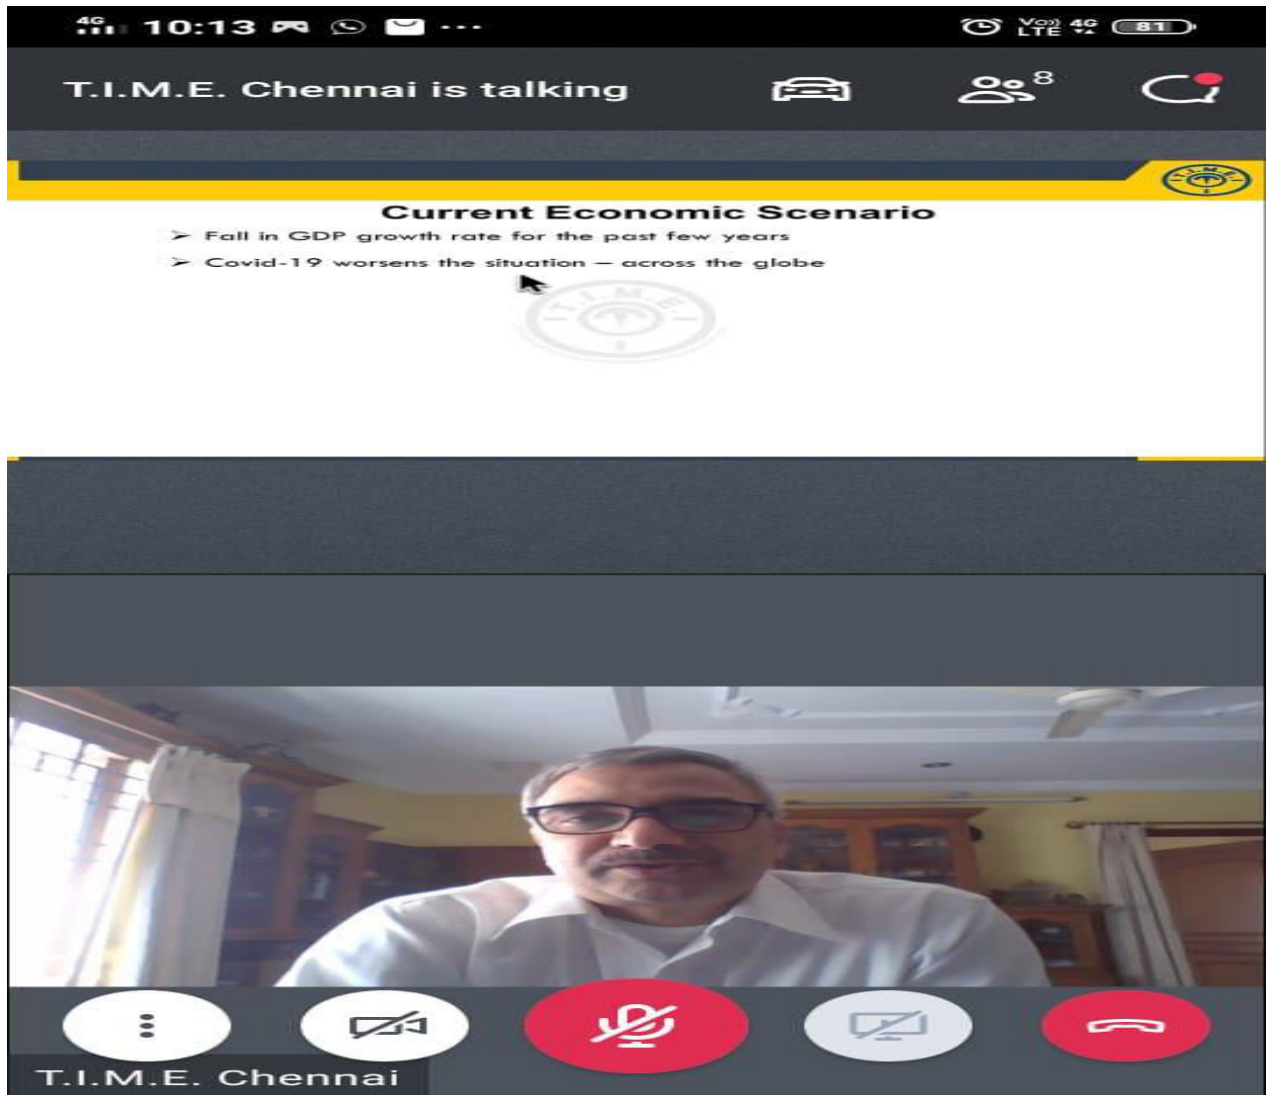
4G 10:13 ···

Vo) 4G LTE 81

T.I.M.E. Chennai is talking

8

T.I.M.E.

Current Economic Scenario

➢ Fall in GDP growth rate for the past few years

➢ Covid-19 worsens the situation – across the globe

T.I.M.E.

T.I.M.E. Chennai